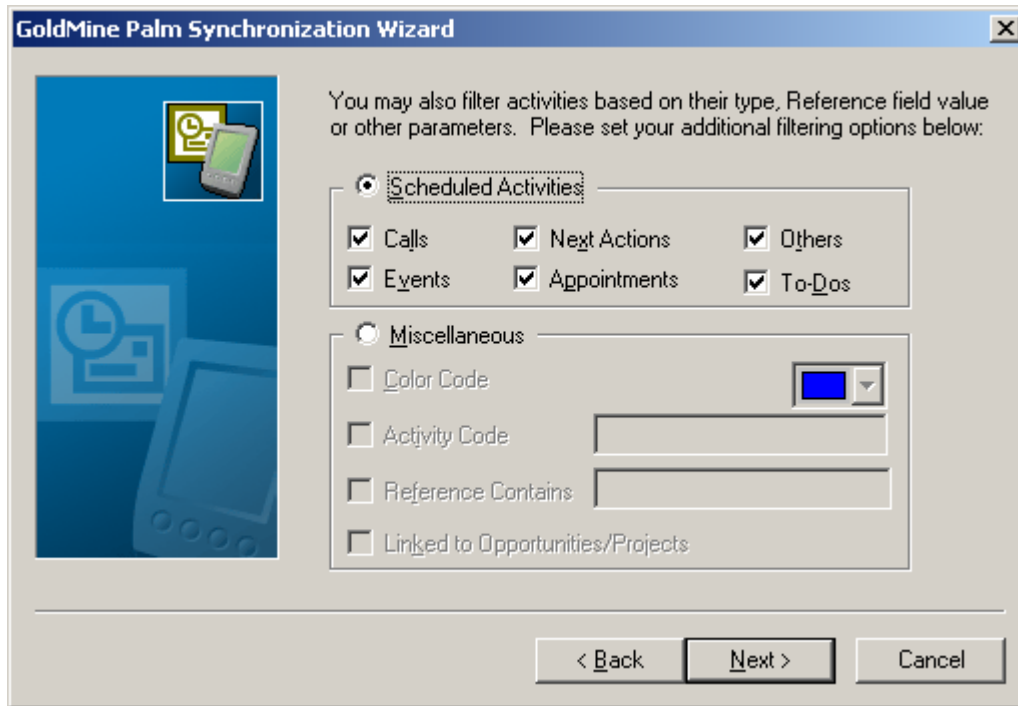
GoldMine Palm Synchronization Wizard

You may also filter activities based on their type, Reference field value or other parameters. Please set your additional filtering options below:

Scheduled Activities

Calls
Next Actions
Others
Events
Appointments
To-Dos

Miscellaneous

Color Code
Activity Code
Reference Contains
Linked to Opportunities/Projects

< Back
Next >
Cancel